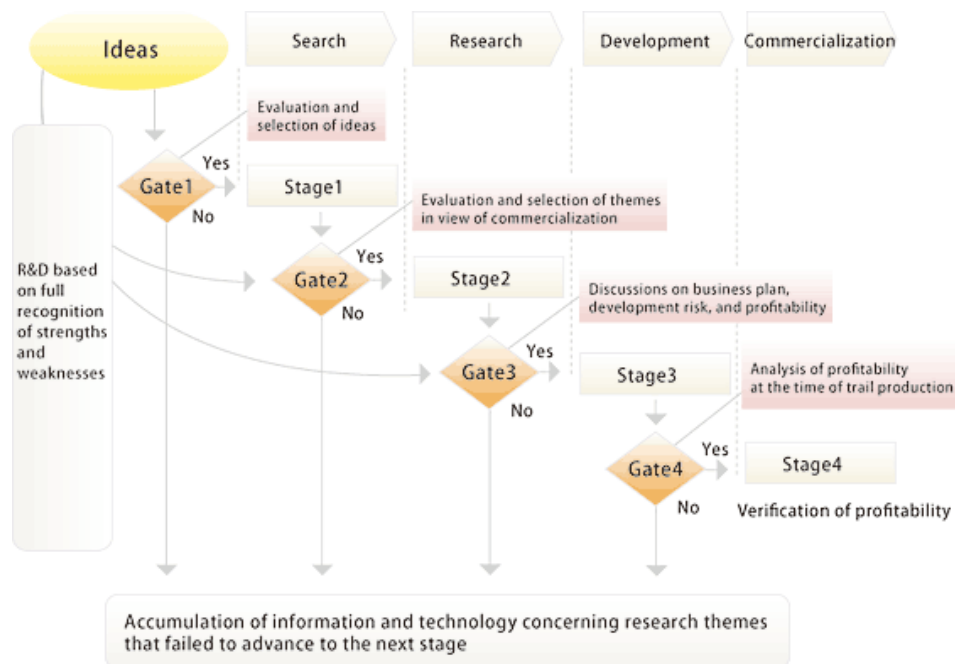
Ideas

Search

Research

Development

Commercialization

Evaluation and selection of ideas

R&D based on full recognition of strengths and weaknesses

Gate1

Yes

No

Stage1

Evaluation and selection of themes in view of commercialization

Gate2

Yes

No

Stage2

Discussions on business plan, development risk, and profitability

Gate3

Yes

No

Stage3

Analysis of profitability at the time of trail production

Gate4

Yes

No

Stage4

Verification of profitability

Accumulation of information and technology concerning research themes that failed to advance to the next stage